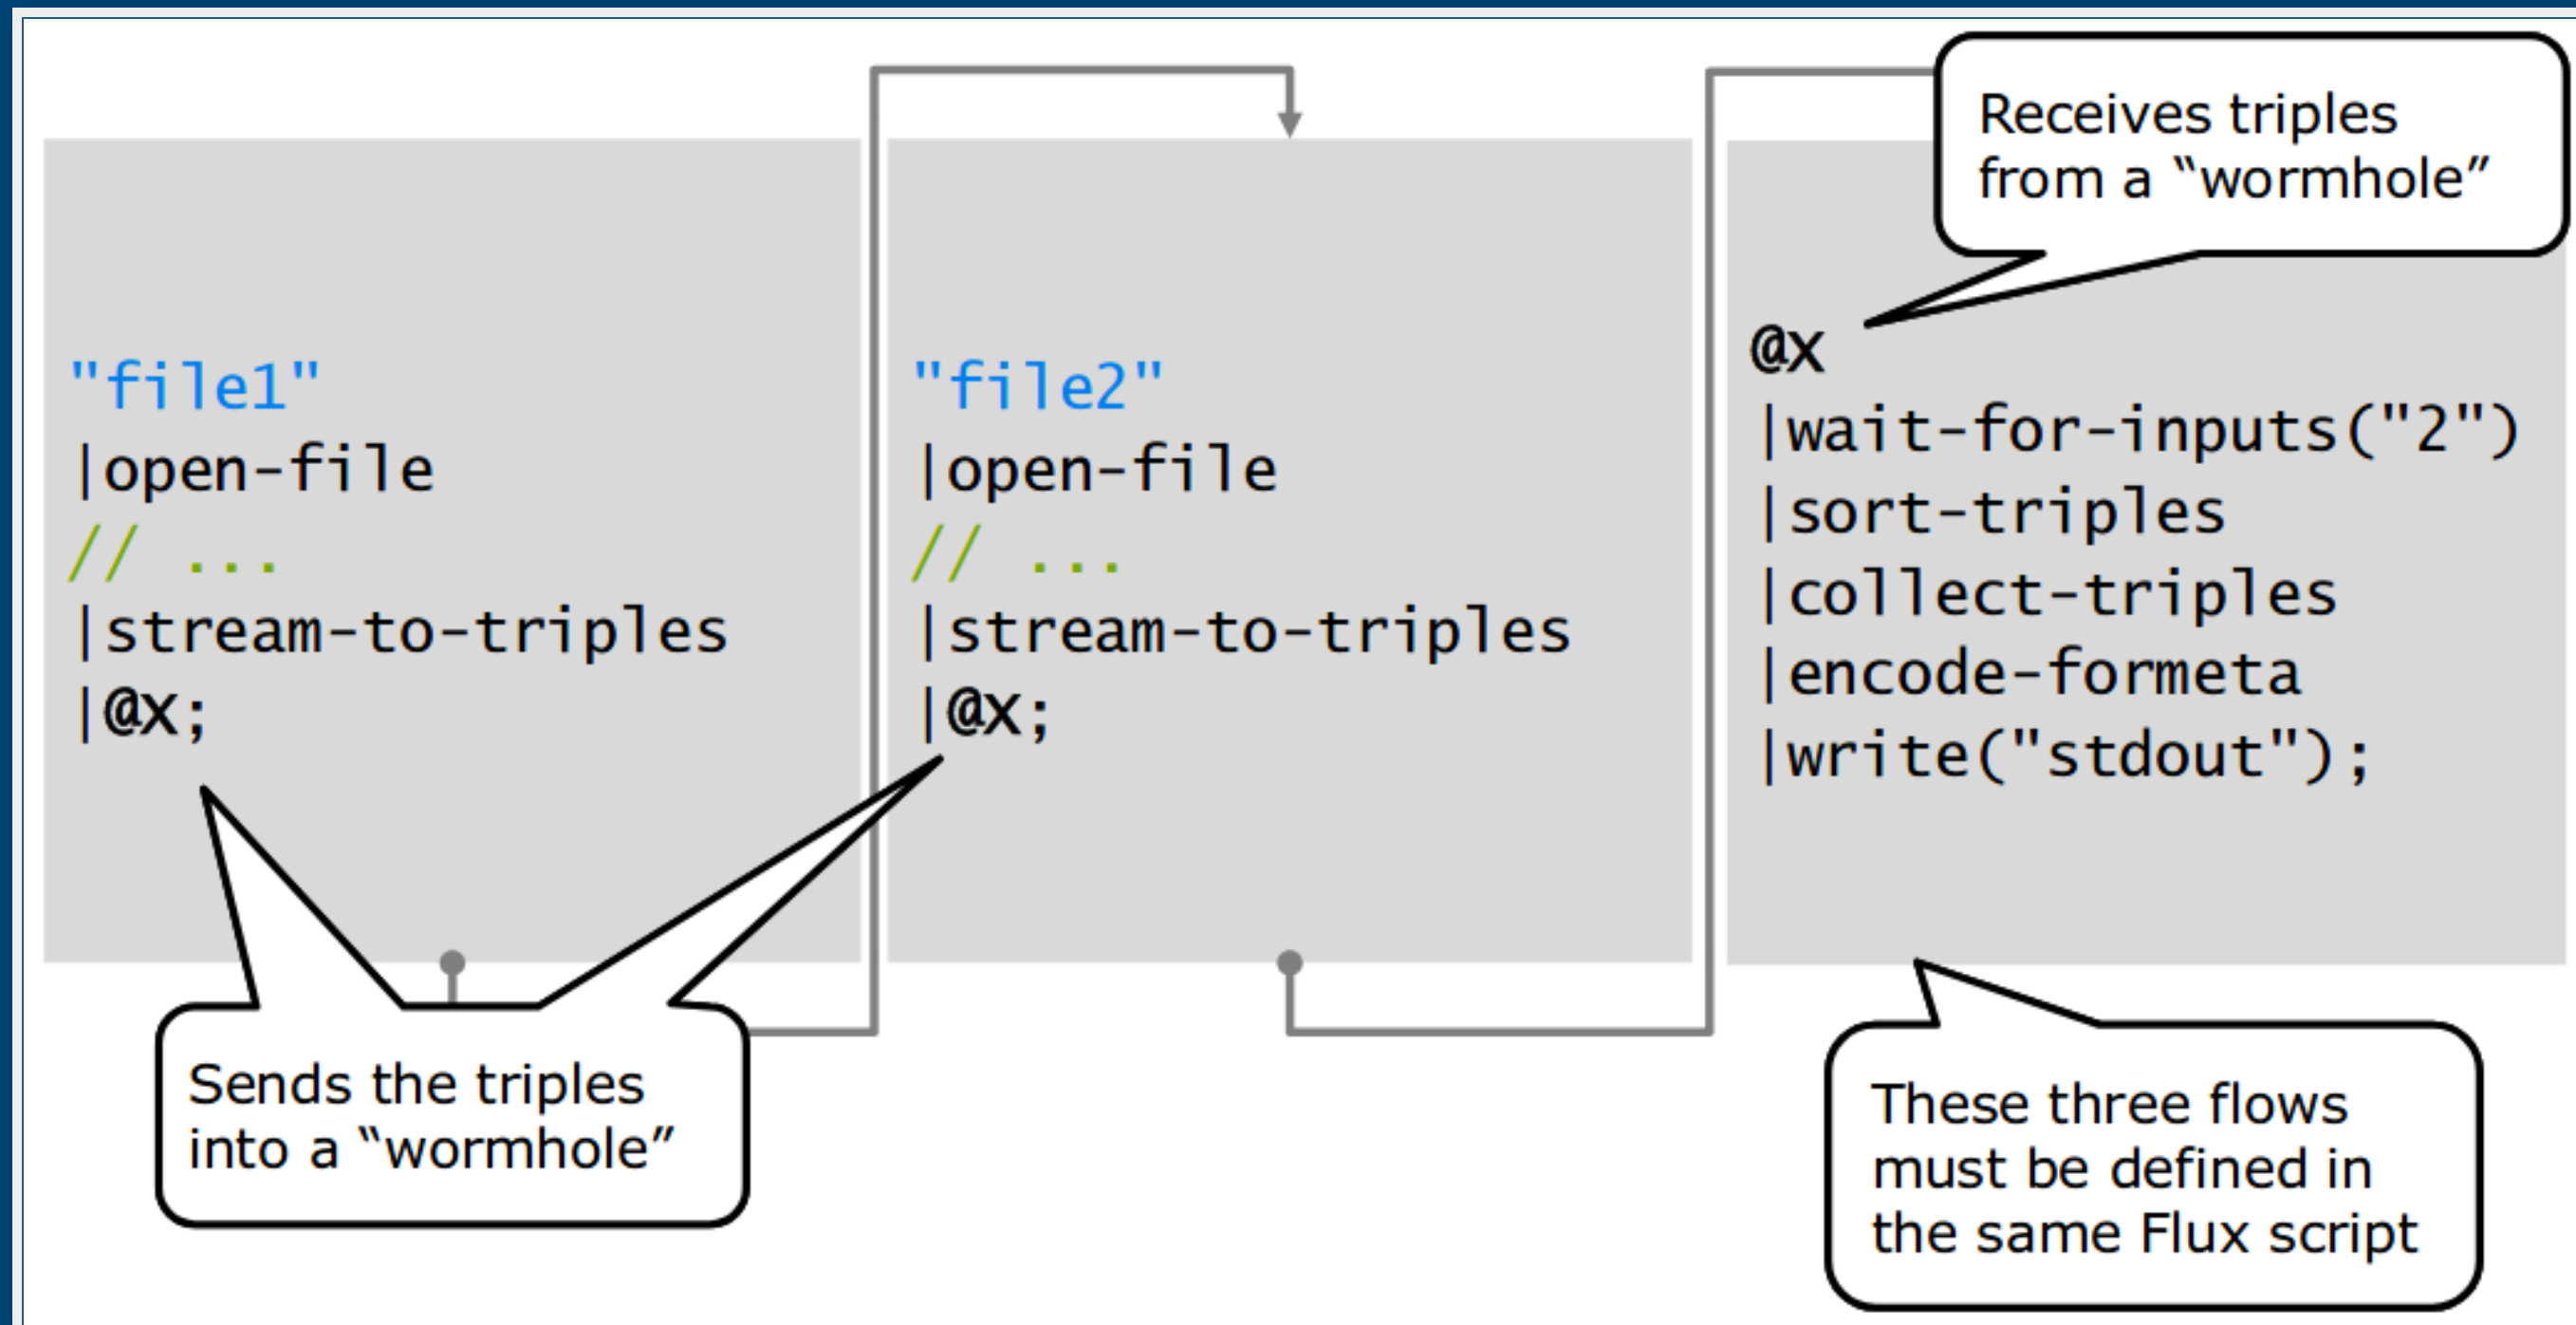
"file1"
|open-file
// ...
|stream-to-triples
|@x;

"file2"
|open-file
// ...
|stream-to-triples
|@x;

Receives triples from a “wormhole”

@x
|wait-for-inputs("2")
|sort-triples
|collect-triples
|encode-formeta
|write("stdout");

Sends the triples into a “wormhole”

These three flows must be defined in the same Flux script